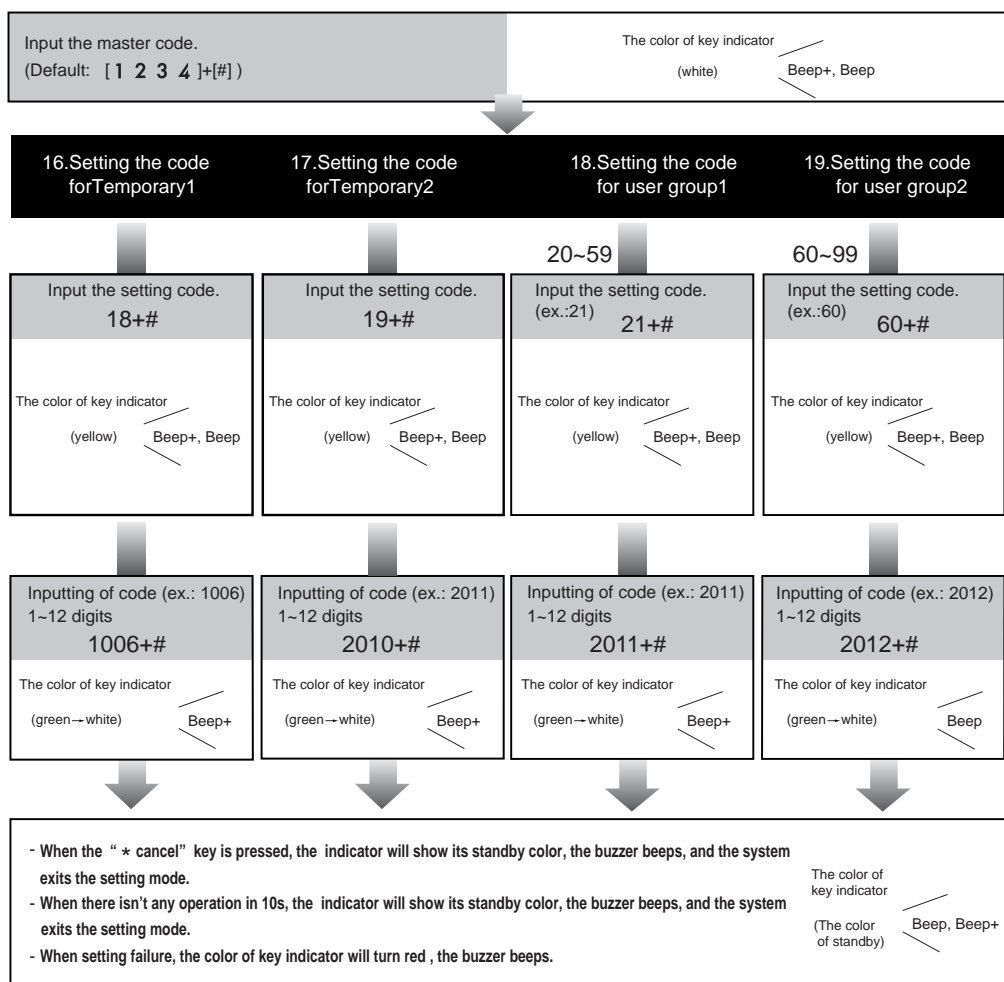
Input the master code.
(Default: [1 2 3 4]+[#])

The color of key indicator
(white) Beep+, Beep

16.Setting the code forTemporary1

17.Setting the code forTemporary2

18.Setting the code for user group1

19.Setting the code for user group2

20~59

60~99

Input the setting code.
18+#

The color of key indicator
(yellow) Beep+, Beep

Input the setting code.
19+#

The color of key indicator
(yellow) Beep+, Beep

Input the setting code.
(ex.:21) 21+#

The color of key indicator
(yellow) Beep+, Beep

Input the setting code.
(ex.:60) 60+#

The color of key indicator
(yellow) Beep+, Beep

Inputting of code (ex.: 1006)
1~12 digits
1006+#

The color of key indicator
(green→white) Beep+

Inputting of code (ex.: 2011)
1~12 digits
2010+#

The color of key indicator
(green→white) Beep+

Inputting of code (ex.: 2011)
1~12 digits
2011+#

The color of key indicator
(green→white) Beep+

Inputting of code (ex.: 2012)
1~12 digits
2012+#

The color of key indicator
(green→white) Beep

- When the " * cancel" key is pressed, the indicator will show its standby color, the buzzer beeps, and the system exits the setting mode.
- When there isn't any operation in 10s, the indicator will show its standby color, the buzzer beeps, and the system exits the setting mode.
- When setting failure, the color of key indicator will turn red , the buzzer beeps.

The color of key indicator
(The color of standby) Beep, Beep+